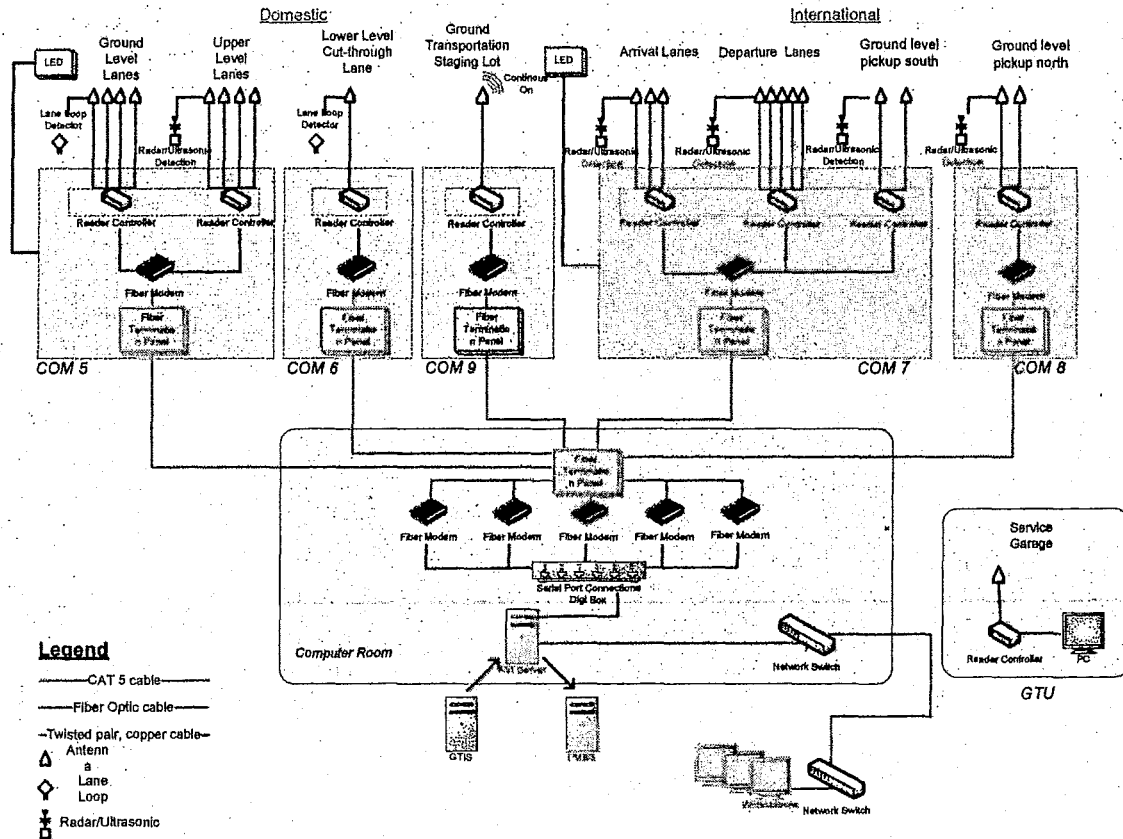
Domestic

International

LED

Ground Level Lanes

Upper Level Lanes

Lower Level Cut-through Lane

Ground Transportation Staging Lot

Continuous On

LED

Arrival Lanes

Departure Lanes

Ground level pickup south

Ground level pickup north

Lane Loop Detector

Radar/Ultrasonic Detection

Lane Loop Detector

Radar/Ultrasonic Detection

Radar/Ultrasonic Detection

Radar/Ultrasonic Detection

Radar/Ultrasonic Detection

Reader Controller

Reader Controller

Reader Controller

Reader Controller

Reader Controller

Reader Controller

Reader Controller

Reader Controller

Fiber Modem

Fiber Modem

Fiber Modem

Fiber Modem

Fiber Modem

Fiber Terminatio n Panel

Fiber Terminatio n Panel

Fiber Terminatio n Panel

Fiber Terminatio n Panel

Fiber Terminatio n Panel

COM 5

COM 6

COM 9

COM 7

COM 8

Fiber Terminatio n Panel

Fiber Modem

Fiber Modem

Fiber Modem

Fiber Modem

Fiber Modem

Serial Port Connections Digi Box

Computer Room

AVI Server

Network Switch

GTIS

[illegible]

Network Switch

Service Garage

Reader Controller

PC

GTU

Legend

CAT 5 cable

Fiber Optic cable

Twisted pair, copper cable

Antenn a

Lane Loop

Radar/Ultrasonic